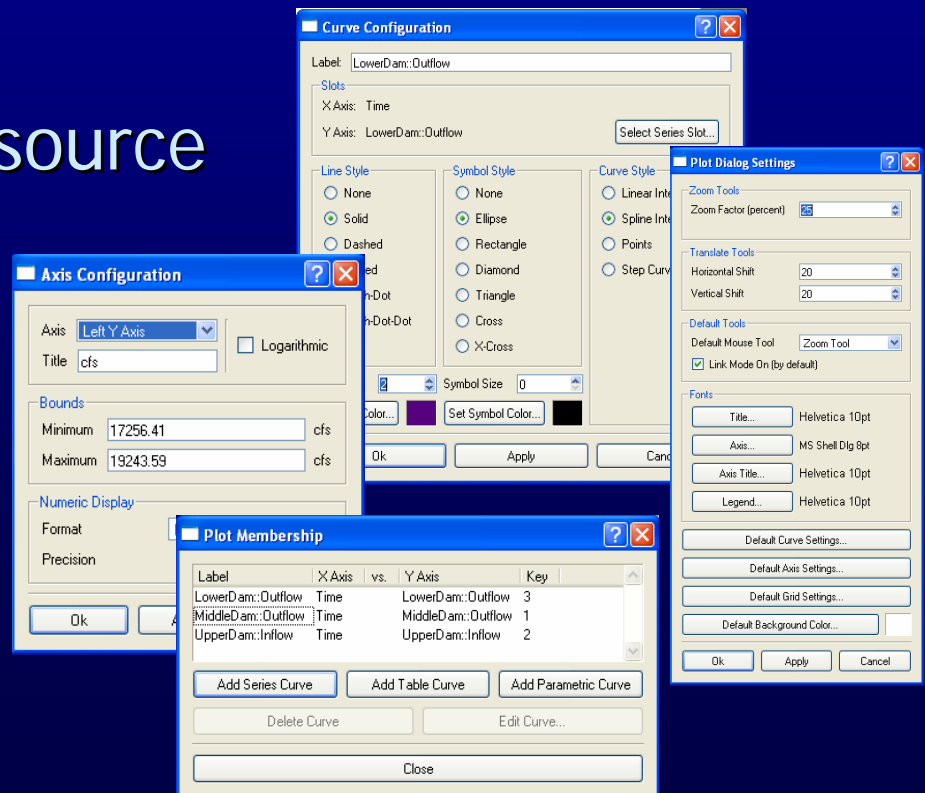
source

Curve Configuration

Label: LowerDam::Outflow

Slots

X Axis: Time

Y Axis: LowerDam::Outflow

Select Series Slot...

Line Style

None

Solid

Dashed

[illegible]ed

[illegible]h-Dot

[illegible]h-Dot-Dot

Symbol Style

None

Ellipse

Rectangle

Diamond

Triangle

Cross

X-Cross

Curve Style

Linear Inte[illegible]

Spline Inte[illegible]

Points

Step Curv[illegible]

2

Symbol Size 0

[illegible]olor...

Set Symbol Color...

Ok

Apply

Canc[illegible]

Plot Dialog Settings

Zoom Tools

Zoom Factor (percent) 25

Translate Tools

Horizontal Shift 20

Vertical Shift 20

Default Tools

Default Mouse Tool Zoom Tool

Link Mode On (by default)

Fonts

Title... Helvetica 10pt

Axis... MS Shell Dlg 8pt

Axis Title... Helvetica 10pt

Legend... Helvetica 10pt

Default Curve Settings...

Default Axis Settings...

Default Grid Settings...

Default Background Color...

Ok

Apply

Cancel

Axis Configuration

Axis Left Y Axis

Title cfs

Logarithmic

Bounds

Minimum 17256.41 cfs

Maximum 19243.59 cfs

Numeric Display

Format

Precision

Ok

A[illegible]

Plot Membership

| Label | X Axis | vs. | Y Axis | Key |
|---|---|---|---|---|
| LowerDam::Outflow | Time | | LowerDam::Outflow | 3 |
| MiddleDam::Outflow | Time | | MiddleDam::Outflow | 1 |
| UpperDam::Inflow | Time | | UpperDam::Inflow | 2 |

Add Series Curve

Add Table Curve

Add Parametric Curve

Delete Curve

Edit Curve...

Close